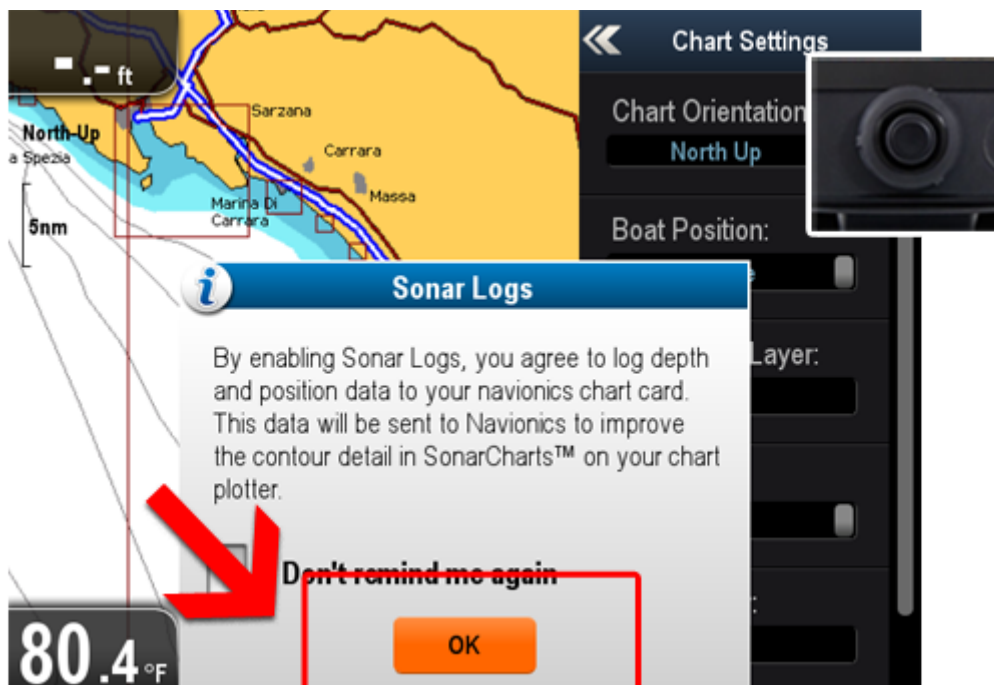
-.- ft

North-Up

a Spezia

5nm

Sarzana

Carrara

Massa

Marina Di Carrara

Chart Settings

Chart Orientation

North Up

Boat Position:

Layer:

Sonar Logs

By enabling Sonar Logs, you agree to log depth and position data to your navionics chart card. This data will be sent to Navionics to improve the contour detail in SonarCharts™ on your chart plotter.

Don't remind me again

OK

80.4 °F